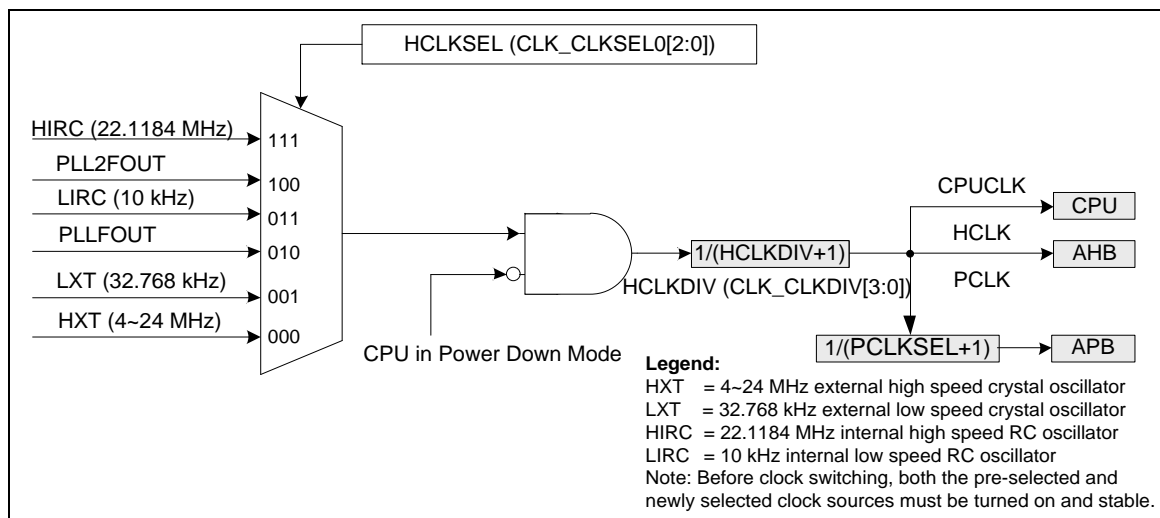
HCLKSEL (CLK_CLKSEL0[2:0])

HIRC (22.1184 MHz)
111
PLL2FOUT
100
LIRC (10 kHz)
011
PLLFOUT
010
LXT (32.768 kHz)
001
HXT (4~24 MHz)
000

CPU in Power Down Mode

1/(HCLKDIV+1)
HCLKDIV (CLK_CLKDIV[3:0])

CPUCLK
CPU
HCLK
AHB
PCLK

1/(PCLKSEL+1)
APB

Legend:
HXT = 4~24 MHz external high speed crystal oscillator
LXT = 32.768 kHz external low speed crystal oscillator
HIRC = 22.1184 MHz internal high speed RC oscillator
LIRC = 10 kHz internal low speed RC oscillator
Note: Before clock switching, both the pre-selected and newly selected clock sources must be turned on and stable.